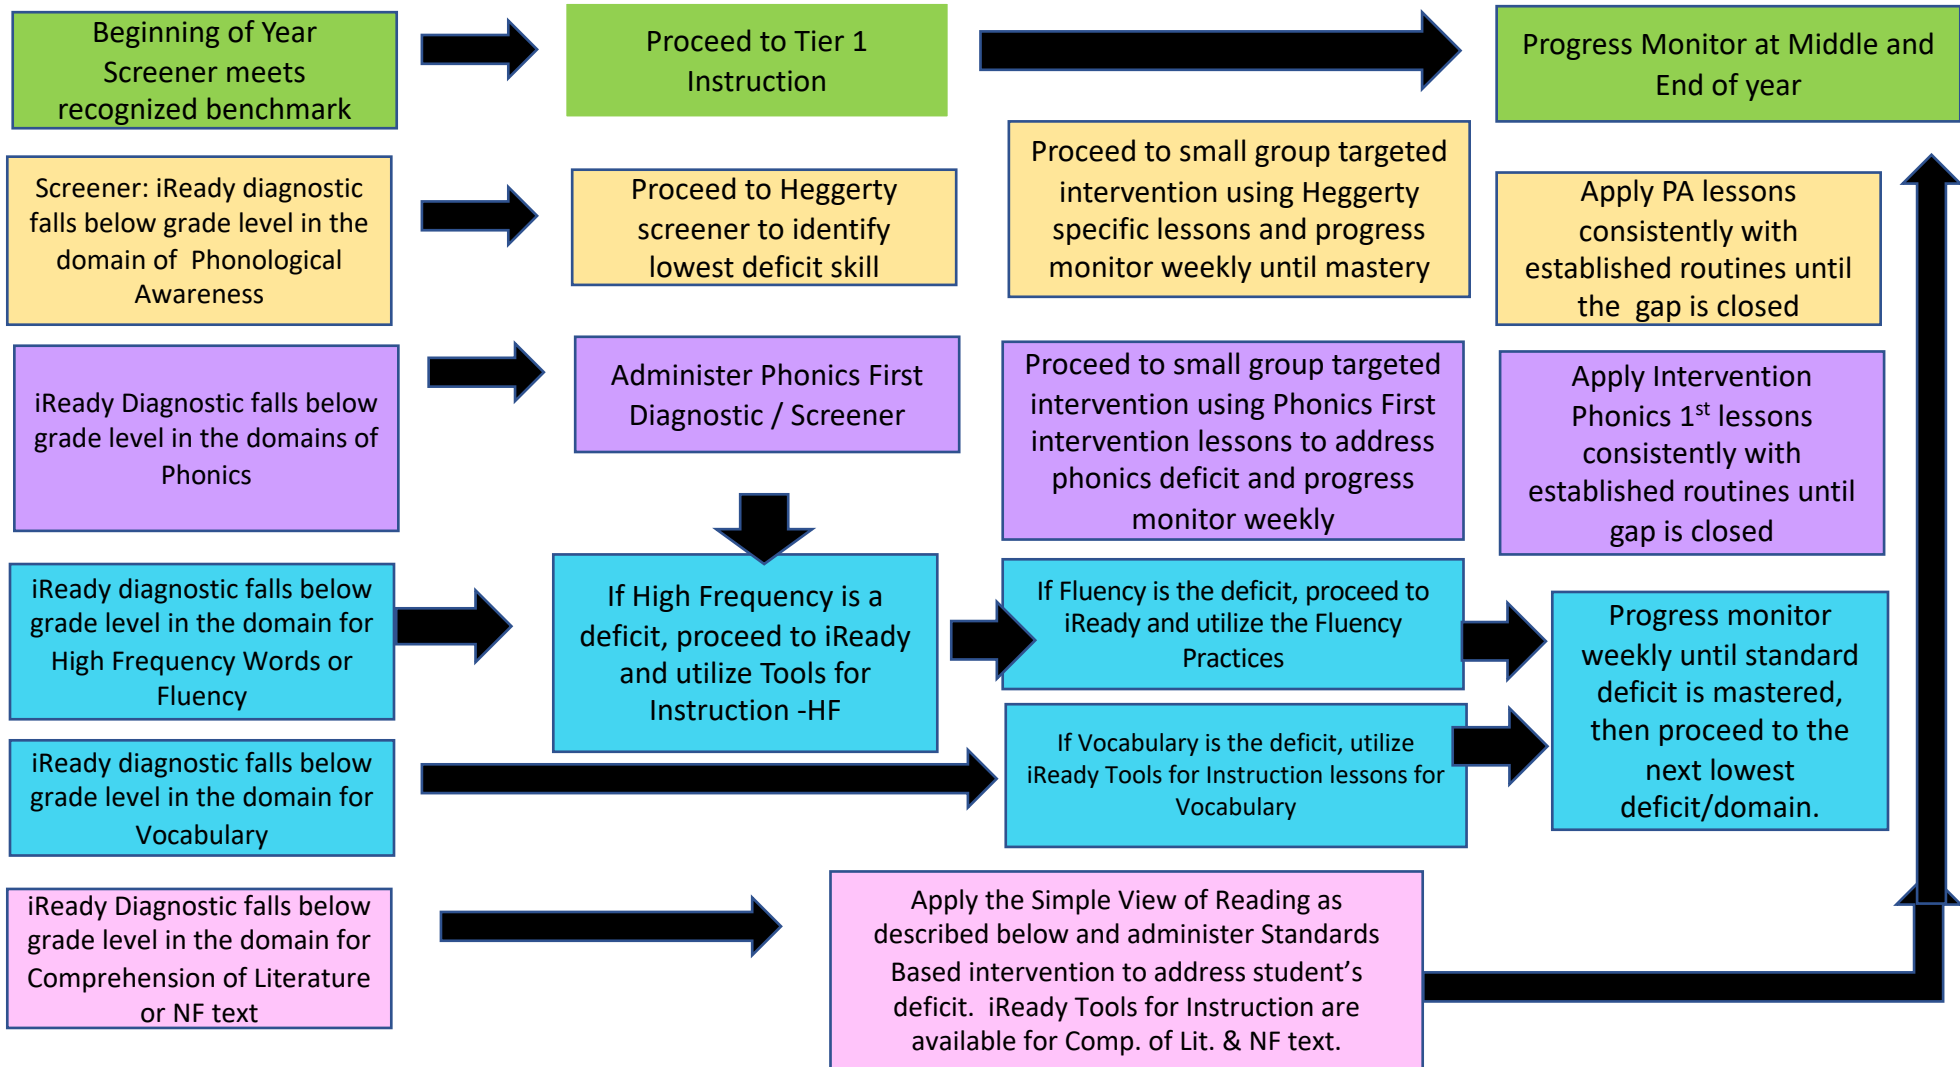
Beginning of Year Screener meets recognized benchmark

Proceed to Tier 1 Instruction

Progress Monitor at Middle and End of year

Screener: iReady diagnostic falls below grade level in the domain of Phonological Awareness

Proceed to Heggerty screener to identify lowest deficit skill

Proceed to small group targeted intervention using Heggerty specific lessons and progress monitor weekly until mastery

Apply PA lessons consistently with established routines until the gap is closed

iReady Diagnostic falls below grade level in the domains of Phonics

Administer Phonics First Diagnostic / Screener

Proceed to small group targeted intervention using Phonics First intervention lessons to address phonics deficit and progress monitor weekly

Apply Intervention Phonics 1$^{st}$ lessons consistently with established routines until gap is closed

iReady diagnostic falls below grade level in the domain for High Frequency Words or Fluency

If High Frequency is a deficit, proceed to iReady and utilize Tools for Instruction -HF

If Fluency is the deficit, proceed to iReady and utilize the Fluency Practices

Progress monitor weekly until standard deficit is mastered, then proceed to the next lowest deficit/domain.

iReady diagnostic falls below grade level in the domain for Vocabulary

If Vocabulary is the deficit, utilize iReady Tools for Instruction lessons for Vocabulary

iReady Diagnostic falls below grade level in the domain for Comprehension of Literature or NF text

Apply the Simple View of Reading as described below and administer Standards Based intervention to address student's deficit. iReady Tools for Instruction are available for Comp. of Lit. & NF text.